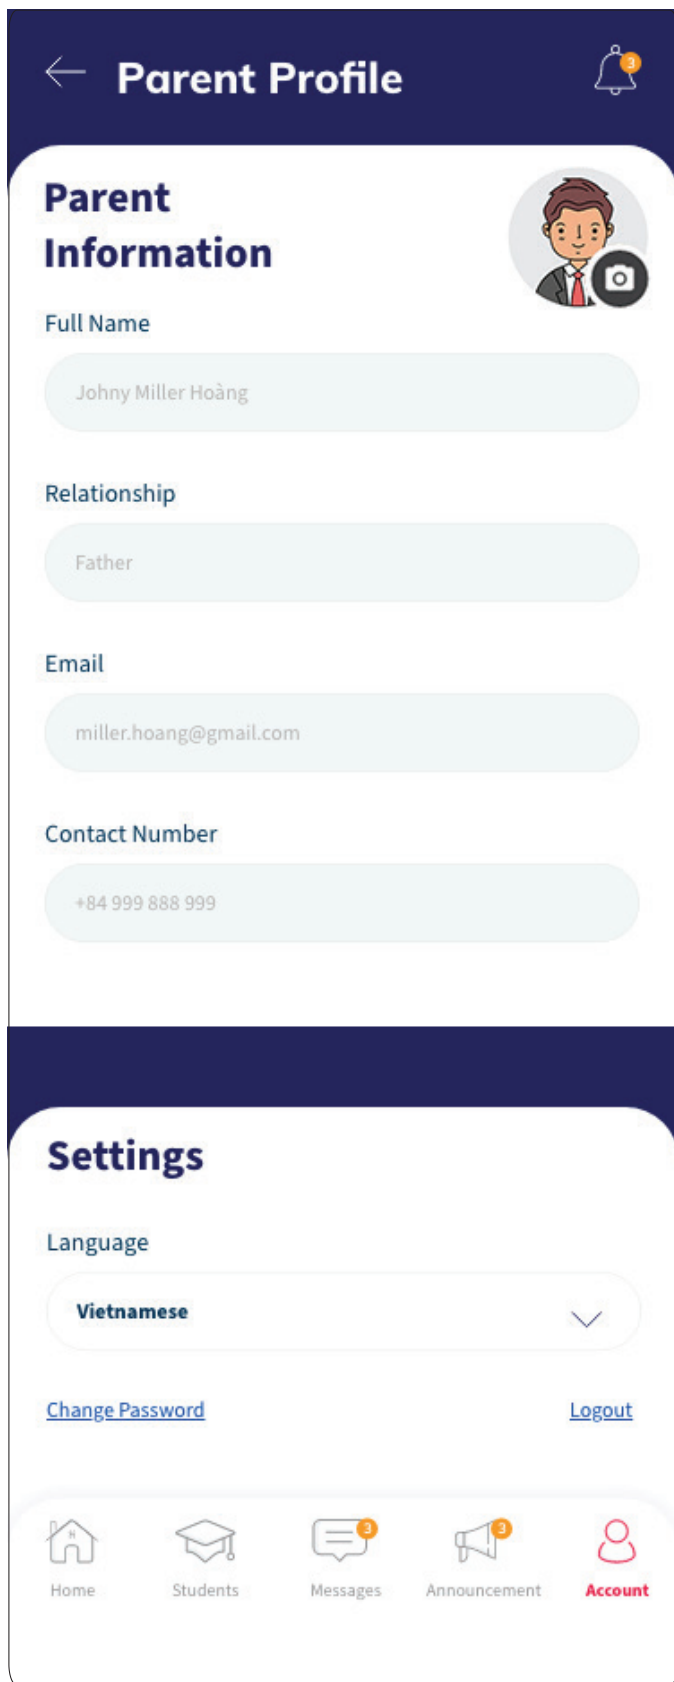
Parent Profile

3

Parent Information

Full Name

Johny Miller Hoàng

Relationship

Father

Email

miller.hoang@gmail.com

Contact Number

+84 999 888 999

Settings

Language

Vietnamese

Change Password

Logout

Home

Students

3

Messages

3

Announcement

Account